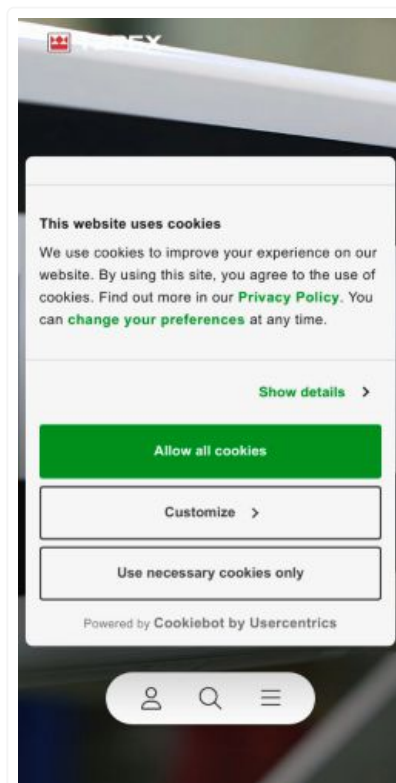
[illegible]

This website uses cookies

We use cookies to improve your experience on our website. By using this site, you agree to the use of cookies. Find out more in our Privacy Policy. You can change your preferences at any time.

Show details >

Allow all cookies

Customize >

Use necessary cookies only

Powered by Cookiebot by Usercentrics